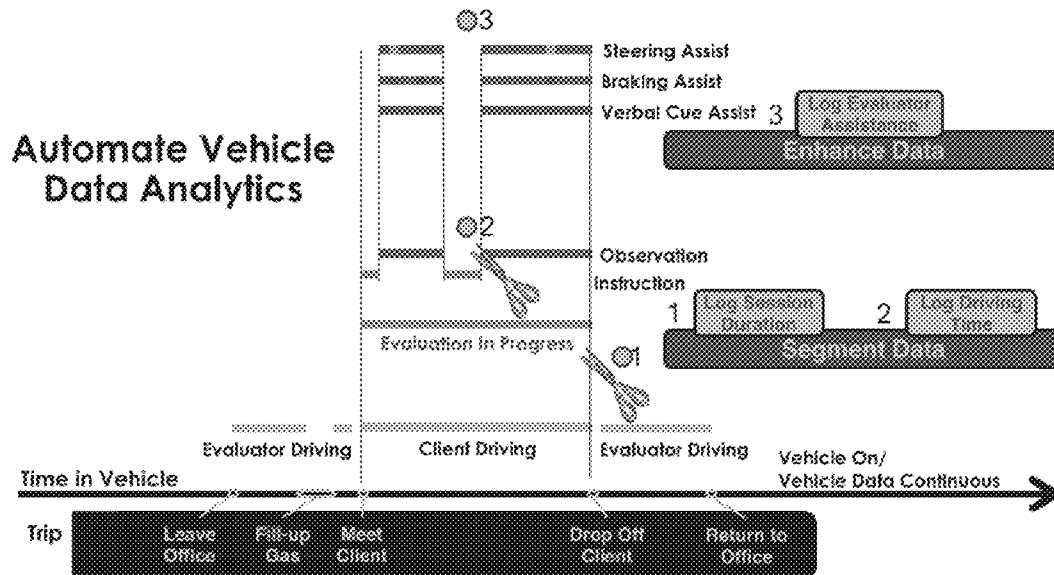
3
Steering Assist
Braking Assist
Verbal Cue Assist 3
Log Evaluator Assistance
Enhance Data

Automate Vehicle Data Analytics

2
Observation
Instruction
1 Log Session Duration
2 Log Driving Time
Segment Data

Evaluation In Progress
1

Evaluator Driving
Client Driving
Evaluator Driving
Vehicle On/ Vehicle Data Continuous

Time in Vehicle

Trip
Leave Office
Fill-up Gas
Meet Client
Drop Off Client
Return to Office